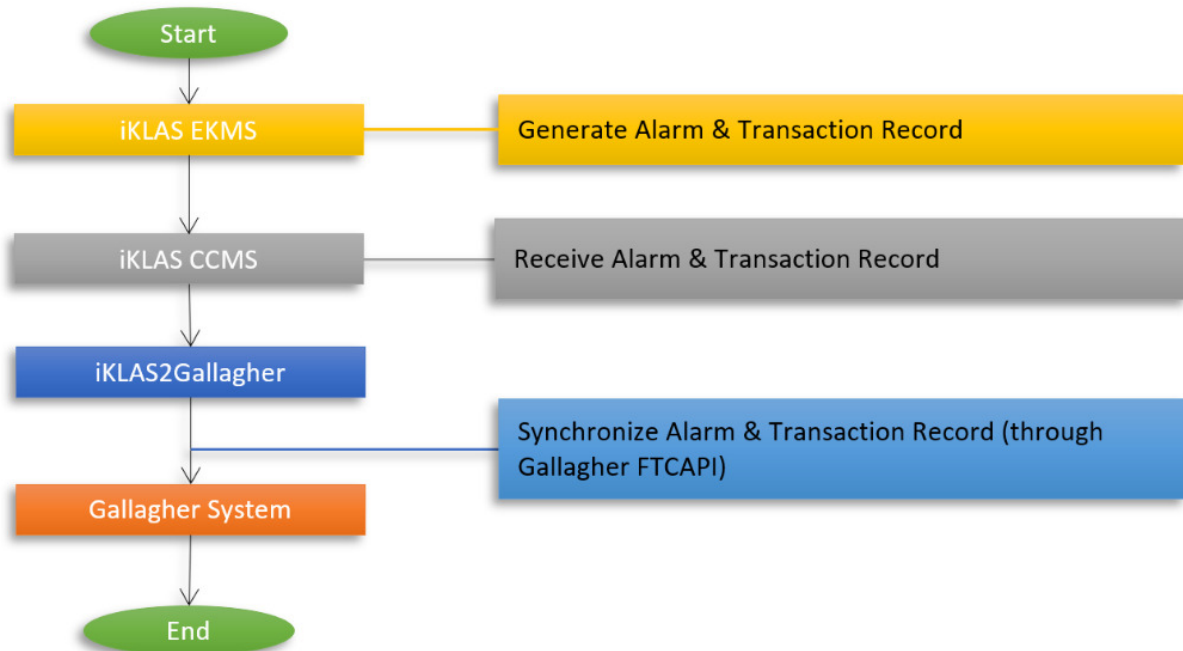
Start

iKLAS EKMS

Generate Alarm & Transaction Record

iKLAS CCMS

Receive Alarm & Transaction Record

iKLAS2Gallagher

Synchronize Alarm & Transaction Record (through Gallagher FTCAPI)

Gallagher System

End